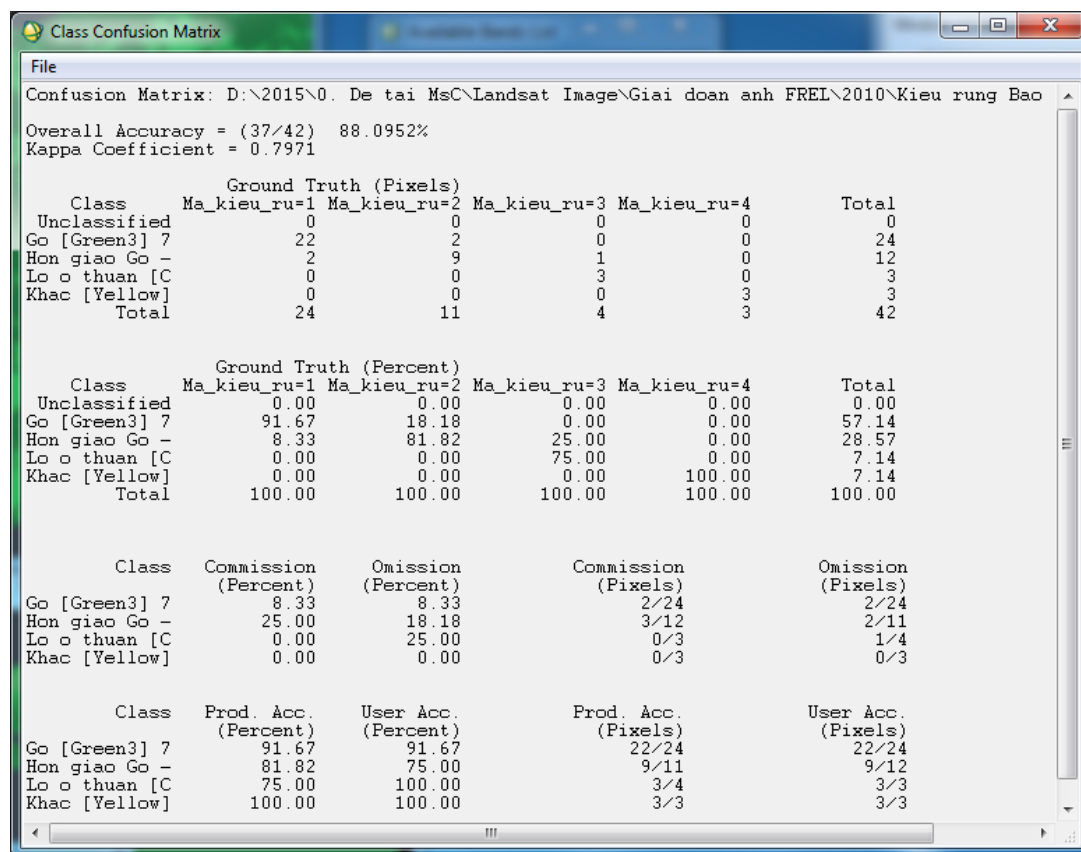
Class Confusion Matrix

File

Confusion Matrix: D:\2015\0. De tai MsC\Landsat Image\Giai doan anh FREL\2010\Kieu rung Bao

Overall Accuracy = (37/42) 88.0952%
Kappa Coefficient = 0.7971

Ground Truth (Pixels)

| Class | Ma_kieu_ru=1 | Ma_kieu_ru=2 | Ma_kieu_ru=3 | Ma_kieu_ru=4 | Total |
|---|---|---|---|---|---|
| Unclassified | 0 | 0 | 0 | 0 | 0 |
| Go [Green3] 7 | 22 | 2 | 0 | 0 | 24 |
| Hon giao Go - | 2 | 9 | 1 | 0 | 12 |
| Lo o thuan [C | 0 | 0 | 3 | 0 | 3 |
| Khac [Yellow] | 0 | 0 | 0 | 3 | 3 |
| Total | 24 | 11 | 4 | 3 | 42 |

Ground Truth (Percent)

| Class | Ma_kieu_ru=1 | Ma_kieu_ru=2 | Ma_kieu_ru=3 | Ma_kieu_ru=4 | Total |
|---|---|---|---|---|---|
| Unclassified | 0.00 | 0.00 | 0.00 | 0.00 | 0.00 |
| Go [Green3] 7 | 91.67 | 18.18 | 0.00 | 0.00 | 57.14 |
| Hon giao Go - | 8.33 | 81.82 | 25.00 | 0.00 | 28.57 |
| Lo o thuan [C | 0.00 | 0.00 | 75.00 | 0.00 | 7.14 |
| Khac [Yellow] | 0.00 | 0.00 | 0.00 | 100.00 | 7.14 |
| Total | 100.00 | 100.00 | 100.00 | 100.00 | 100.00 |

| Class | Commission (Percent) | Omission (Percent) | Commission (Pixels) | Omission (Pixels) |
|---|---|---|---|---|
| Go [Green3] 7 | 8.33 | 8.33 | 2/24 | 2/24 |
| Hon giao Go - | 25.00 | 18.18 | 3/12 | 2/11 |
| Lo o thuan [C | 0.00 | 25.00 | 0/3 | 1/4 |
| Khac [Yellow] | 0.00 | 0.00 | 0/3 | 0/3 |

| Class | Prod. Acc. (Percent) | User Acc. (Percent) | Prod. Acc. (Pixels) | User Acc. (Pixels) |
|---|---|---|---|---|
| Go [Green3] 7 | 91.67 | 91.67 | 22/24 | 22/24 |
| Hon giao Go - | 81.82 | 75.00 | 9/11 | 9/12 |
| Lo o thuan [C | 75.00 | 100.00 | 3/4 | 3/3 |
| Khac [Yellow] | 100.00 | 100.00 | 3/3 | 3/3 |